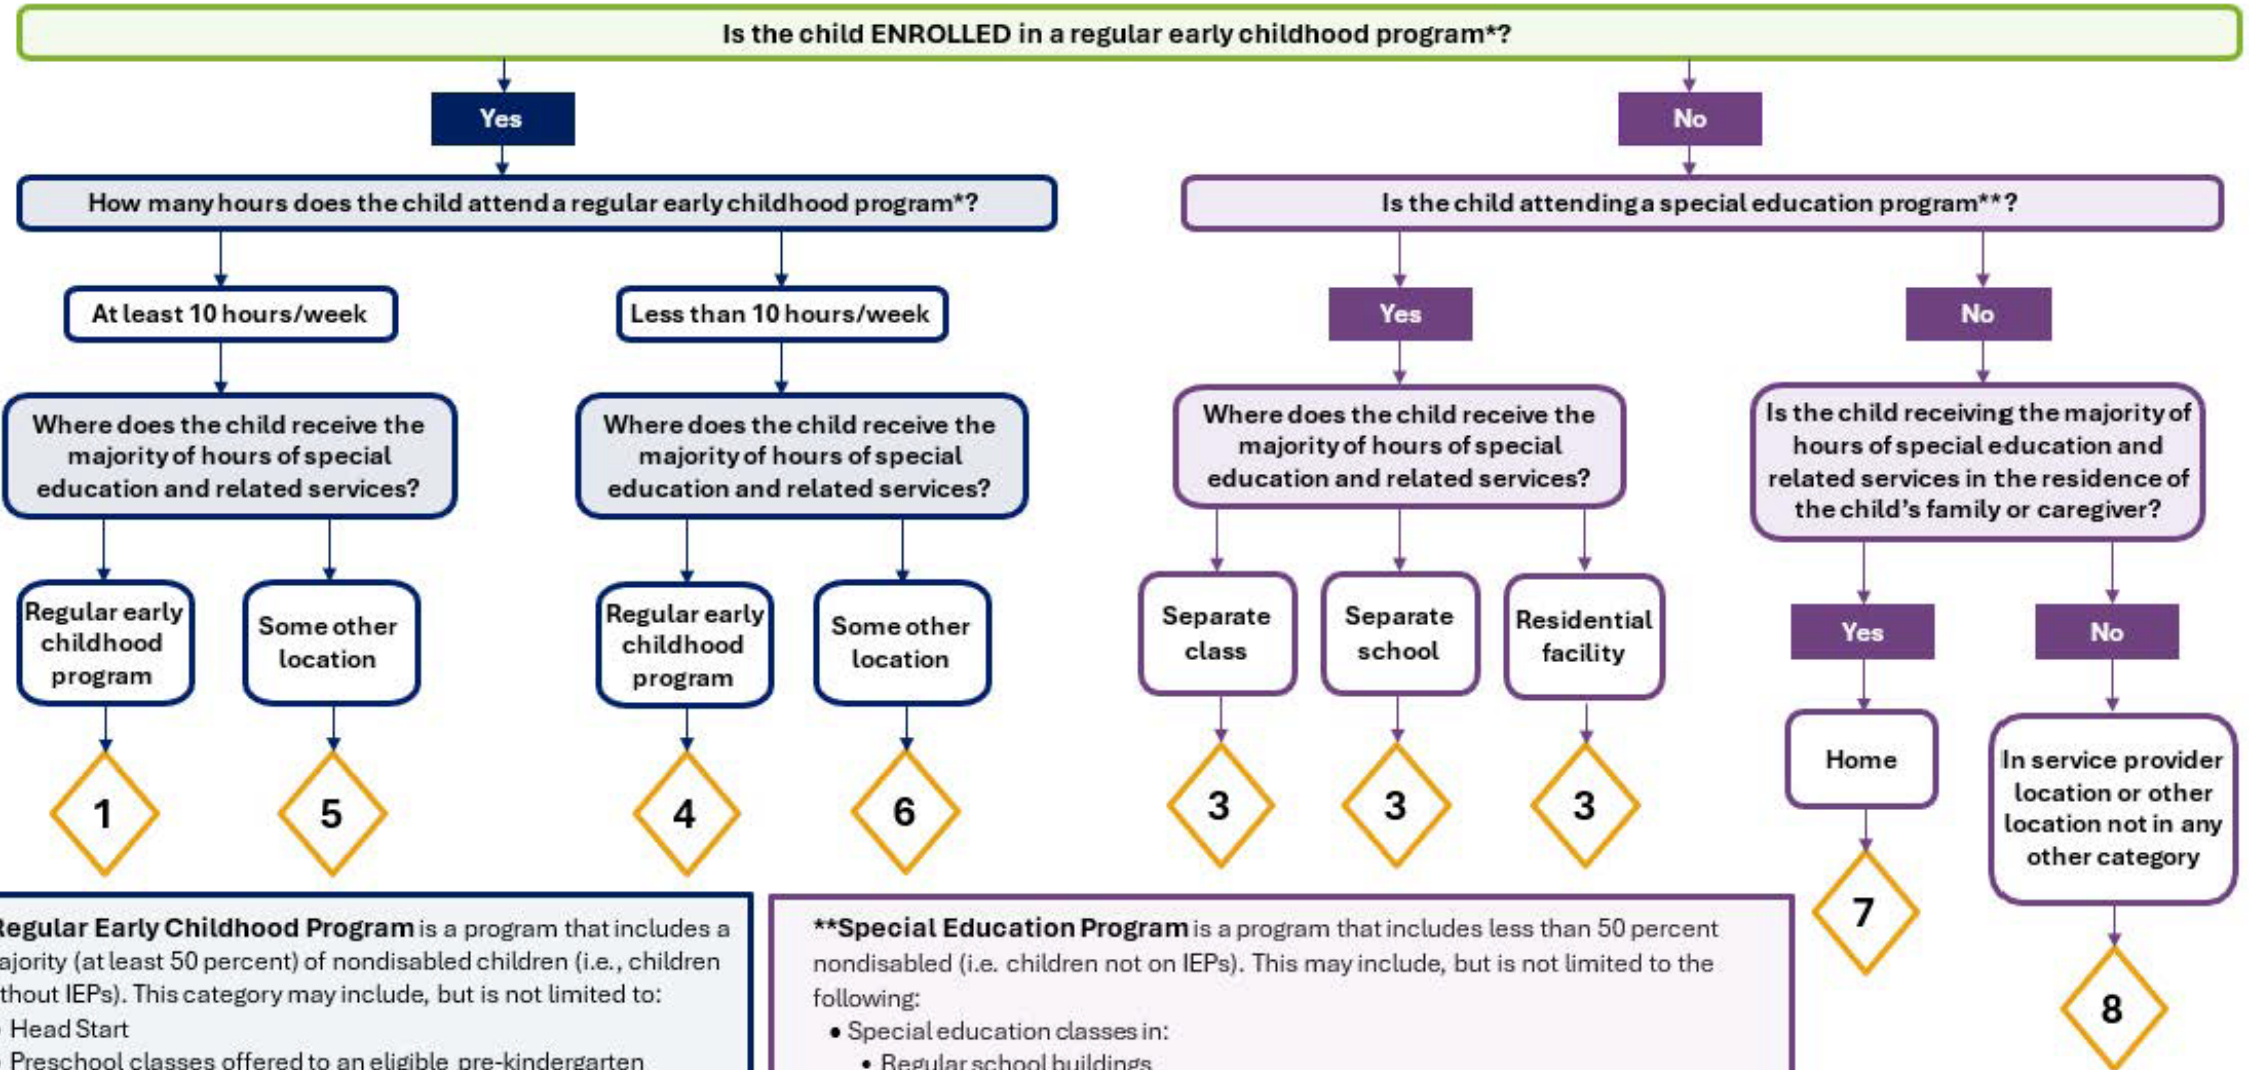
Is the child ENROLLED in a regular early childhood program*?

Yes

How many hours does the child attend a regular early childhood program*?

At least 10 hours/week

Where does the child receive the majority of hours of special education and related services?

Regular early childhood program

1

Some other location

5

Less than 10 hours/week

Where does the child receive the majority of hours of special education and related services?

Regular early childhood program

4

Some other location

6

No

Is the child attending a special education program**?

Yes

Where does the child receive the majority of hours of special education and related services?

Separate class

3

Separate school

3

Residential facility

3

No

Is the child receiving the majority of hours of special education and related services in the residence of the child's family or caregiver?

Yes

Home

7

No

In service provider location or other location not in any other category

8

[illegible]Regular Early Childhood Program is a program that includes a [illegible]ajority (at least 50 percent) of nondisabled children (i.e., children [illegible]thout IEPs). This category may include, but is not limited to:
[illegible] Head Start
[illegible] Preschool classes offered to an eligible pre-kindergarten

**Special Education Program is a program that includes less than 50 percent nondisabled (i.e. children not on IEPs). This may include, but is not limited to the following:
• Special education classes in:
• Regular school buildings